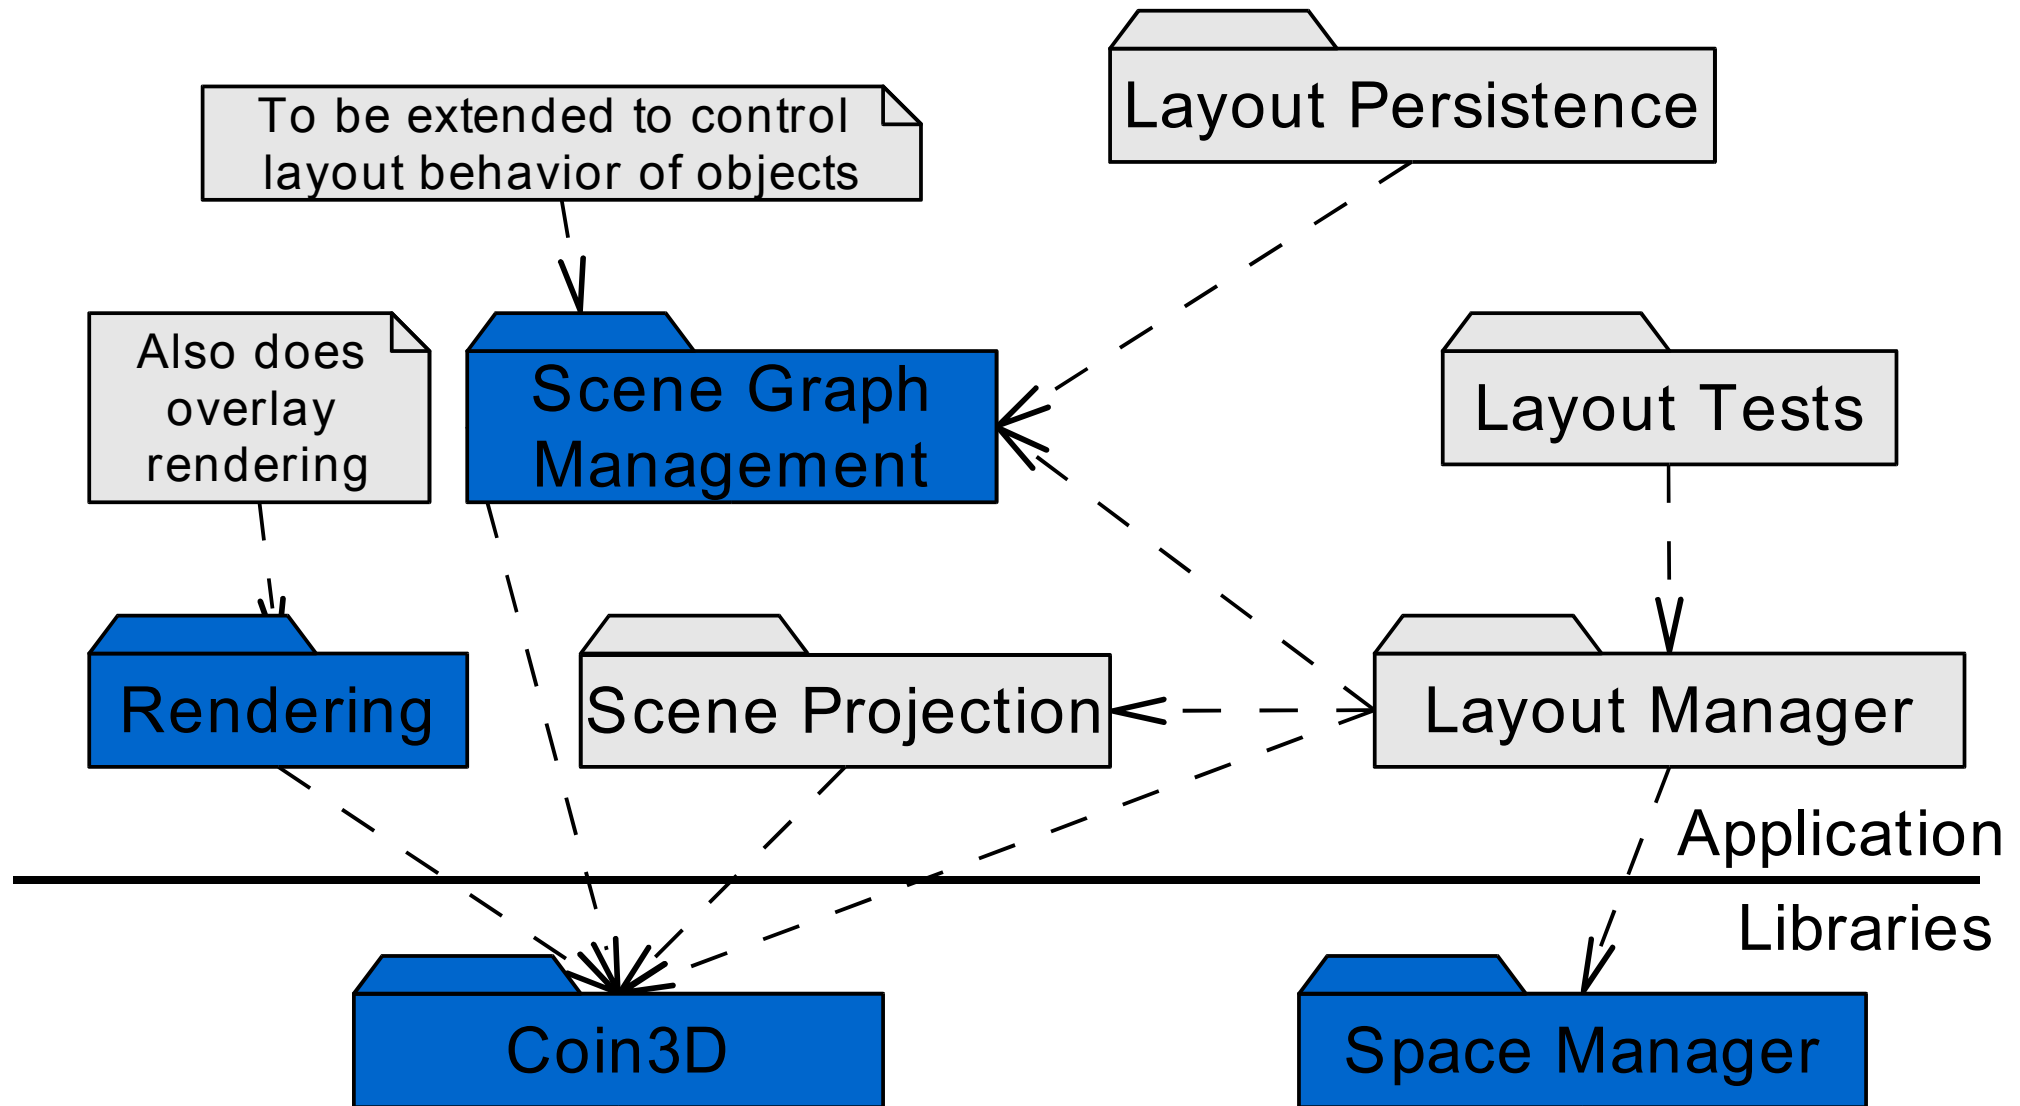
To be extended to control layout behavior of objects

Layout Persistence

Also does overlay rendering

Scene Graph Management

Layout Tests

Rendering

Scene Projection

Layout Manager

Application

Libraries

Coin3D

Space Manager